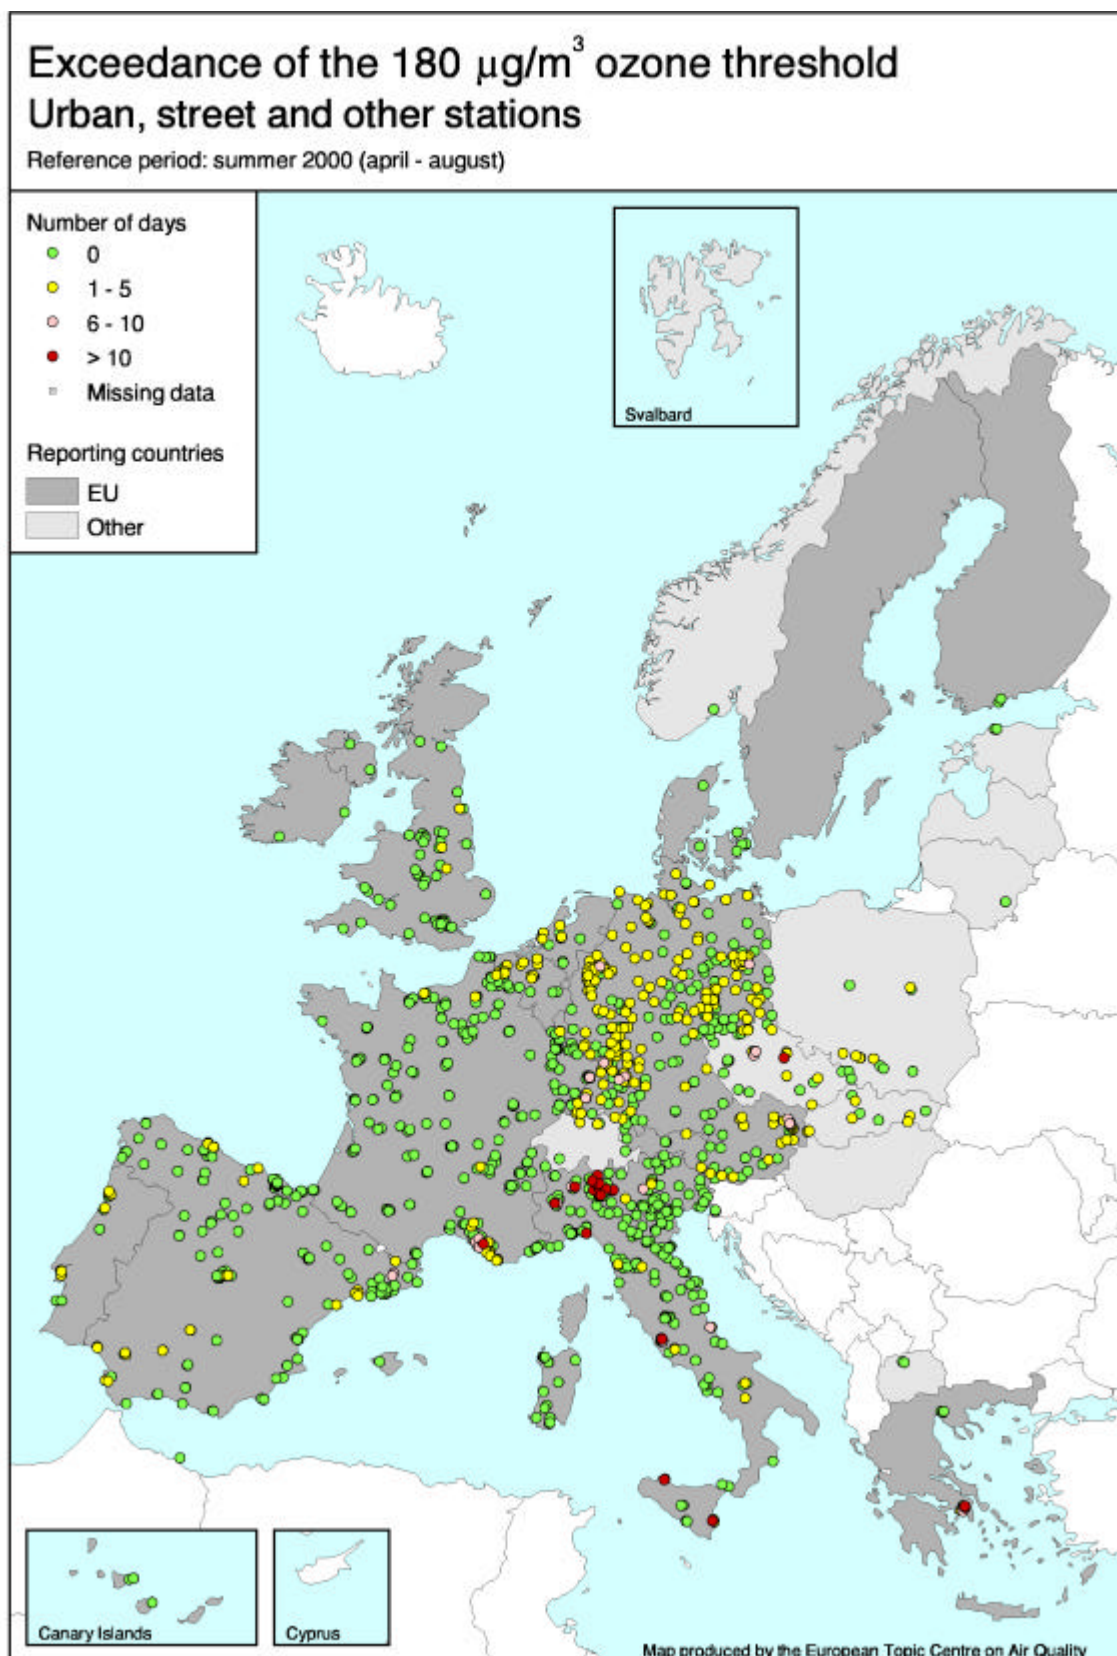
Exceedance of the 180 $\mu g/m^3$ ozone threshold
Urban, street and other stations
Reference period: summer 2000 (april - august)

Number of days
0
1 - 5
6 - 10
> 10
Missing data

Reporting countries
EU
Other

Svalbard

Canary Islands

Cyprus

Map produced by the European Topic Centre on Air Quality